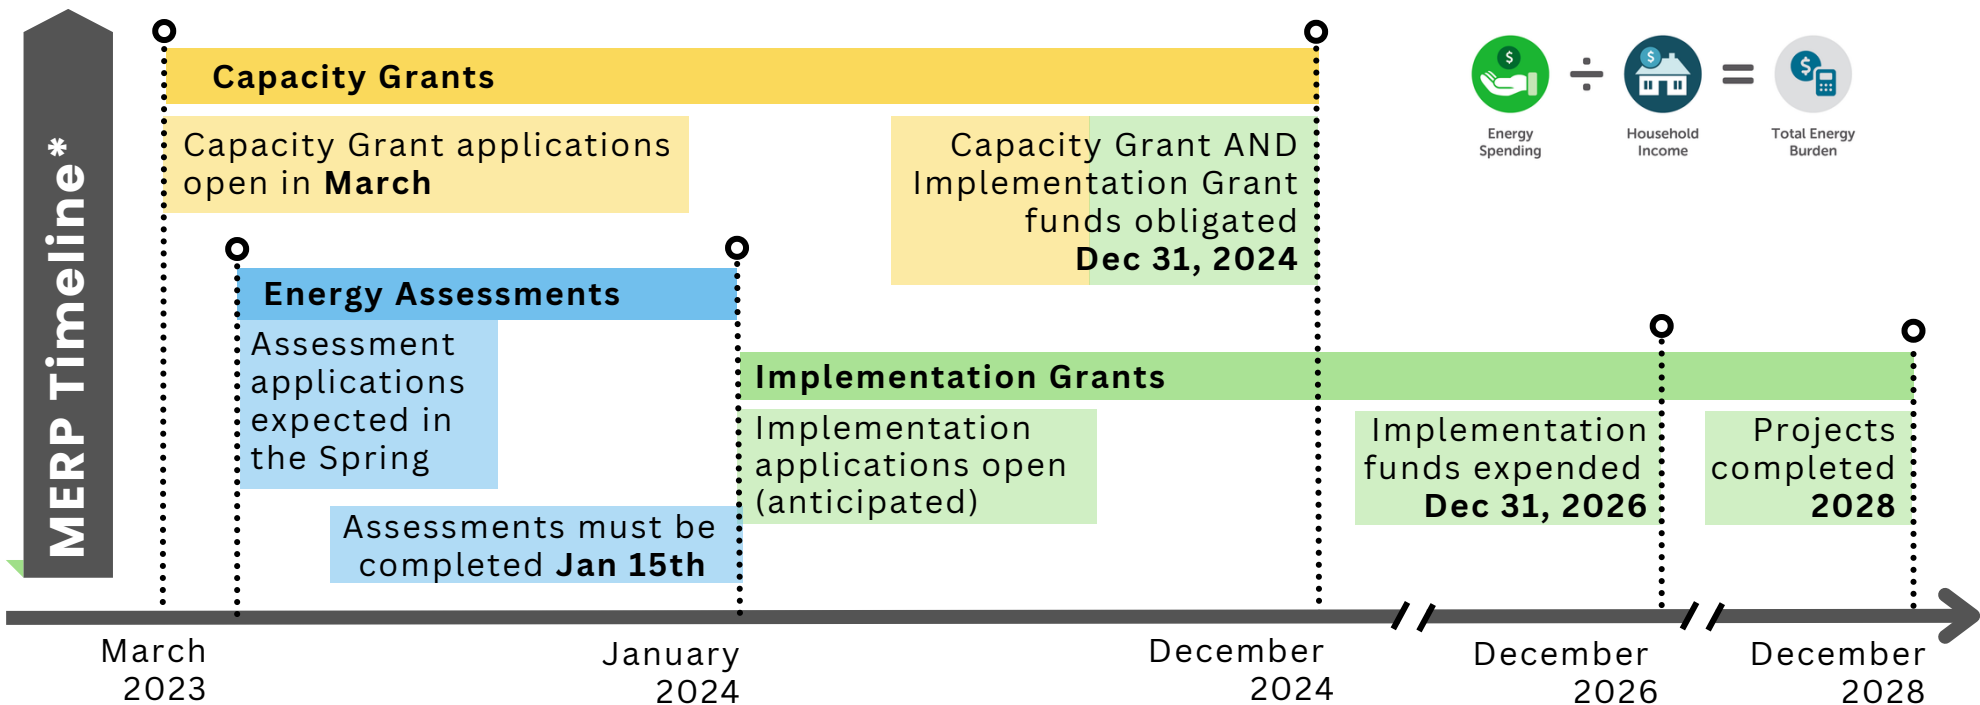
MERP Timeline*

Capacity Grants

Capacity Grant applications open in **March**

Capacity Grant AND Implementation Grant funds obligated **Dec 31, 2024**

Energy Spending ÷ Household Income = Total Energy Burden

Energy Assessments

Assessment applications expected in the Spring

Assessments must be completed **Jan 15th**

Implementation Grants

Implementation applications open (anticipated)

Implementation funds expended **Dec 31, 2026**

Projects completed **2028**

March 2023

January 2024

December 2024

December 2026

December 2028